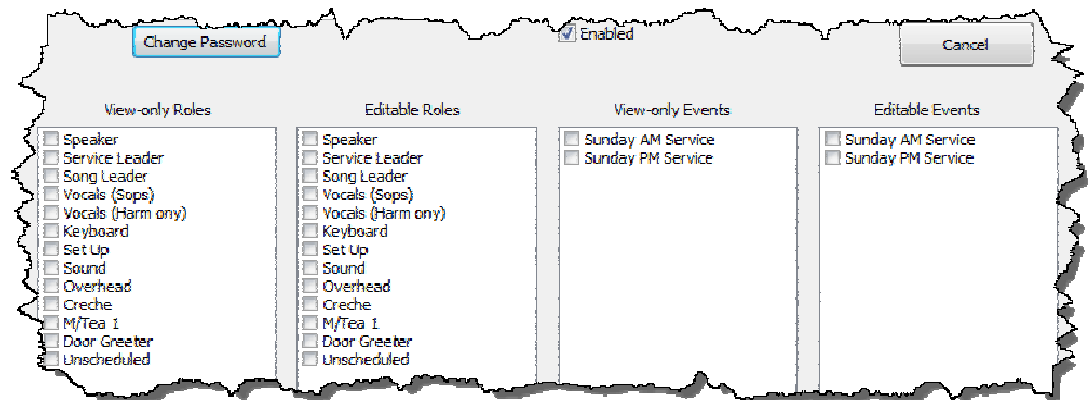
Change Password

Enabled

Cancel

View-only Roles

Speaker
Service Leader
Song Leader
Vocals (Sops)
Vocals (Harmony)
Keyboard
Set Up
Sound
Overhead
Creche
M/Tea 1
Door Greeter
Unscheduled

Editable Roles

Speaker
Service Leader
Song Leader
Vocals (Sops)
Vocals (Harmony)
Keyboard
Set Up
Sound
Overhead
Creche
M/Tea 1
Door Greeter
Unscheduled

View-only Events

Sunday AM Service
Sunday PM Service

Editable Events

Sunday AM Service
Sunday PM Service